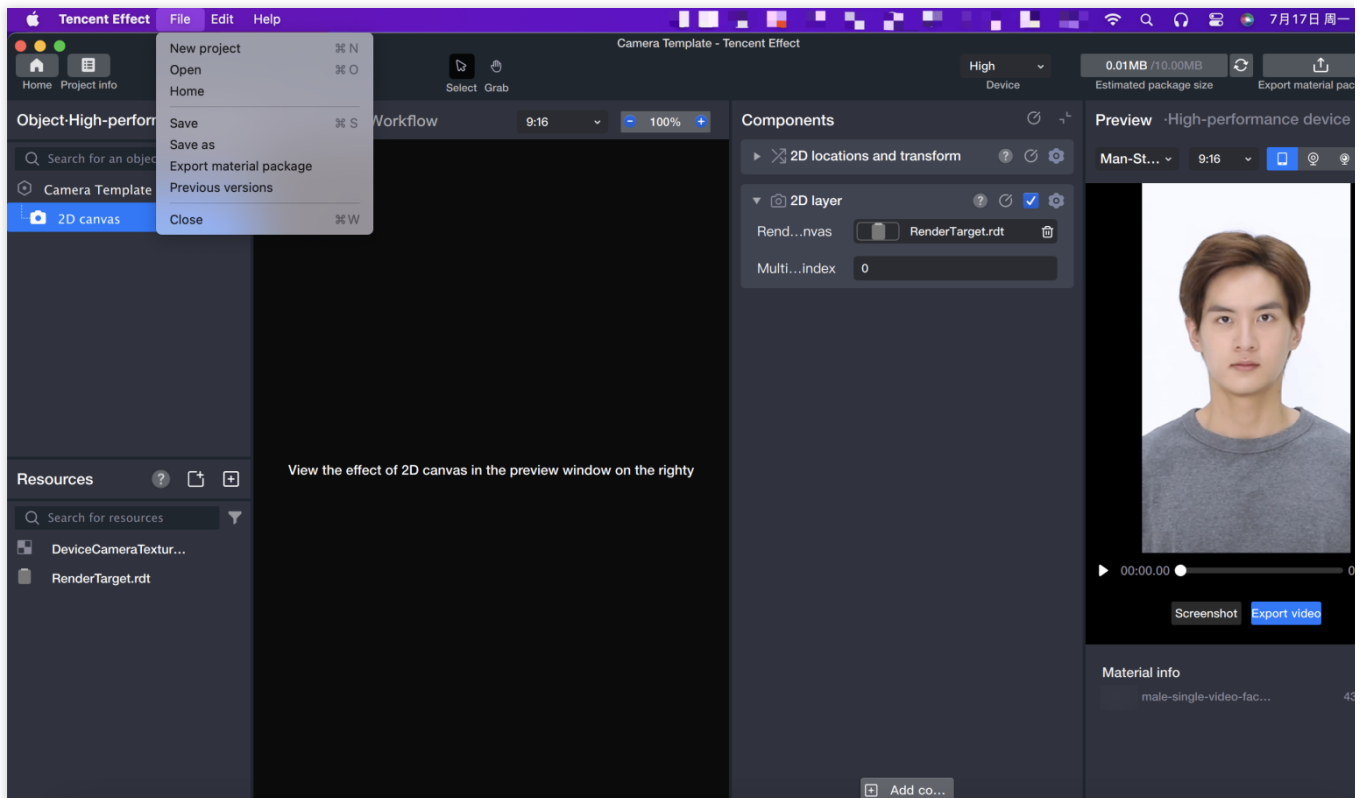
Tencent Effect File Edit Help

7月17日 周一

Camera Template - Tencent Effect

New project ⌘N
Open ⌘O
Home

Save ⌘S
Save as
Export material package
Previous versions

Close ⌘W

Home Project info

Select Grab

High
Device

0.01MB /10.00MB
Estimated package size

Export material pac

Object-High-perforr

Search for an objec

Camera Template

2D canvas

Workflow

9:16

100%

View the effect of 2D canvas in the preview window on the righty

Components

2D locations and transform

2D layer

Rend…nvas RenderTarget.rdt

Multi…index 0

Add co…

Preview ·High-performance device

Man-St…

9:16

00:00.00

Screenshot Export video

Material info

male-single-video-fac…

43

Resources

Search for resources

DeviceCameraTextur…

RenderTarget.rdt